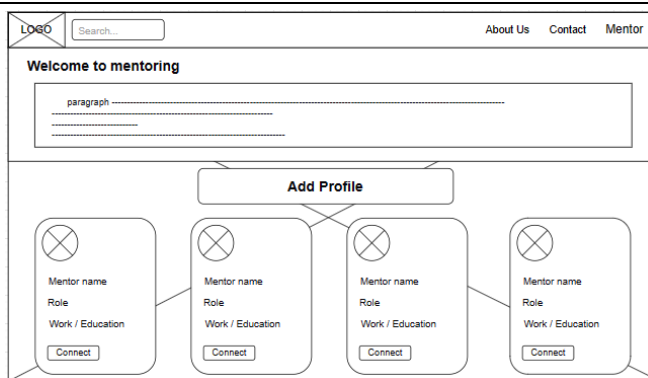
LOGO

Search...

About Us Contact Mentor

Welcome to mentoring

paragraph ----------------------------------------------------------------------------------------------------------------
----------------------------------------------------------------------
----------------------------
------------------------------------------------------------------------

Add Profile

Mentor name
Role
Work / Education
Connect

Mentor name
Role
Work / Education
Connect

Mentor name
Role
Work / Education
Connect

Mentor name
Role
Work / Education
Connect